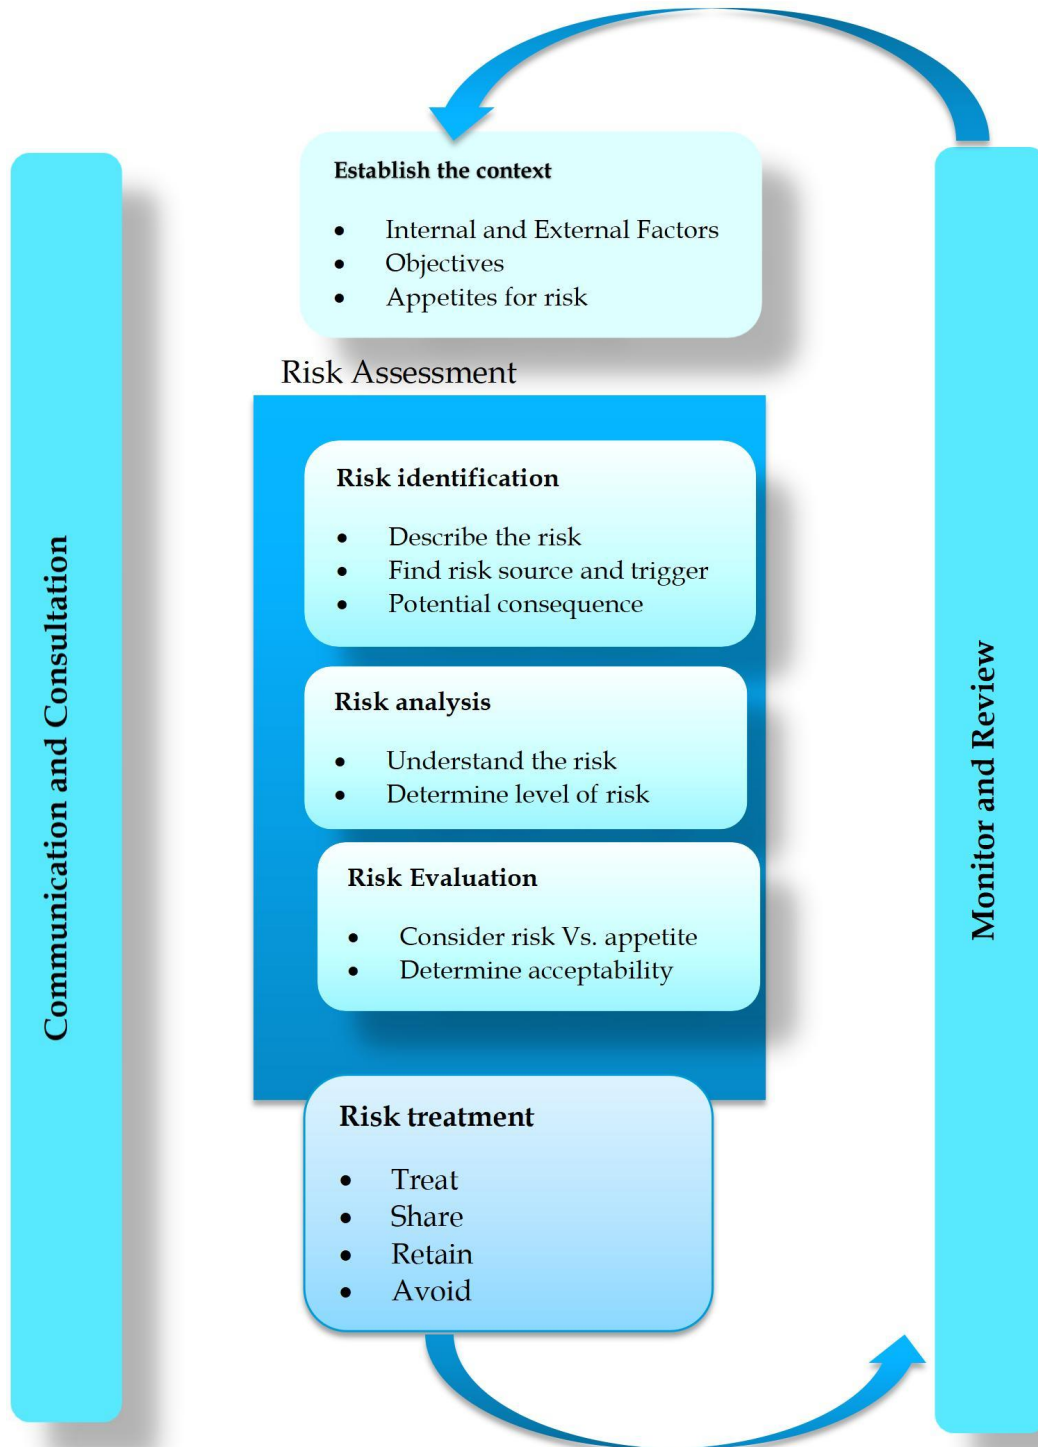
Communication and Consultation

Establish the context

- Internal and External Factors
- Objectives
- Appetites for risk

Risk Assessment

Risk identification

- Describe the risk
- Find risk source and trigger
- Potential consequence

Risk analysis

- Understand the risk
- Determine level of risk

Risk Evaluation

- Consider risk Vs. appetite
- Determine acceptability

Risk treatment

- Treat
- Share
- Retain
- Avoid

Monitor and Review